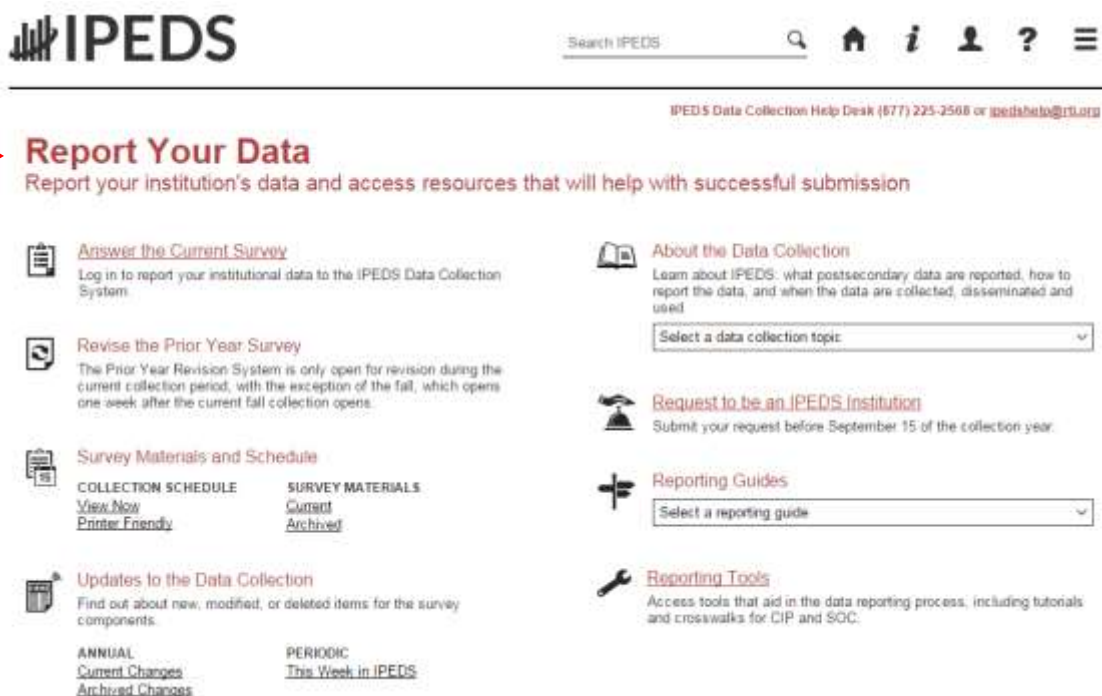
IPEDS

Search IPEDS

IPEDS Data Collection Help Desk (877) 225-2568 or ipedshelp@rti.org

Report Your Data

Report your institution's data and access resources that will help with successful submission

Answer the Current Survey

Log in to report your institutional data to the IPEDS Data Collection System.

Revise the Prior Year Survey

The Prior Year Revision System is only open for revision during the current collection period, with the exception of the fall, which opens one week after the current fall collection opens.

Survey Materials and Schedule

COLLECTION SCHEDULE
View Now
Printer Friendly

SURVEY MATERIALS
Current
Archived

Updates to the Data Collection

Find out about new, modified, or deleted items for the survey components.

ANNUAL
Current Changes
Archived Changes

PERIODIC
This Week in IPEDS

About the Data Collection

Learn about IPEDS: what postsecondary data are reported, how to report the data, and when the data are collected, disseminated and used.

Select a data collection topic

Request to be an IPEDS Institution

Submit your request before September 15 of the collection year.

Reporting Guides

Select a reporting guide

Reporting Tools

Access tools that aid in the data reporting process, including tutorials and crosswalks for CIP and SOC.